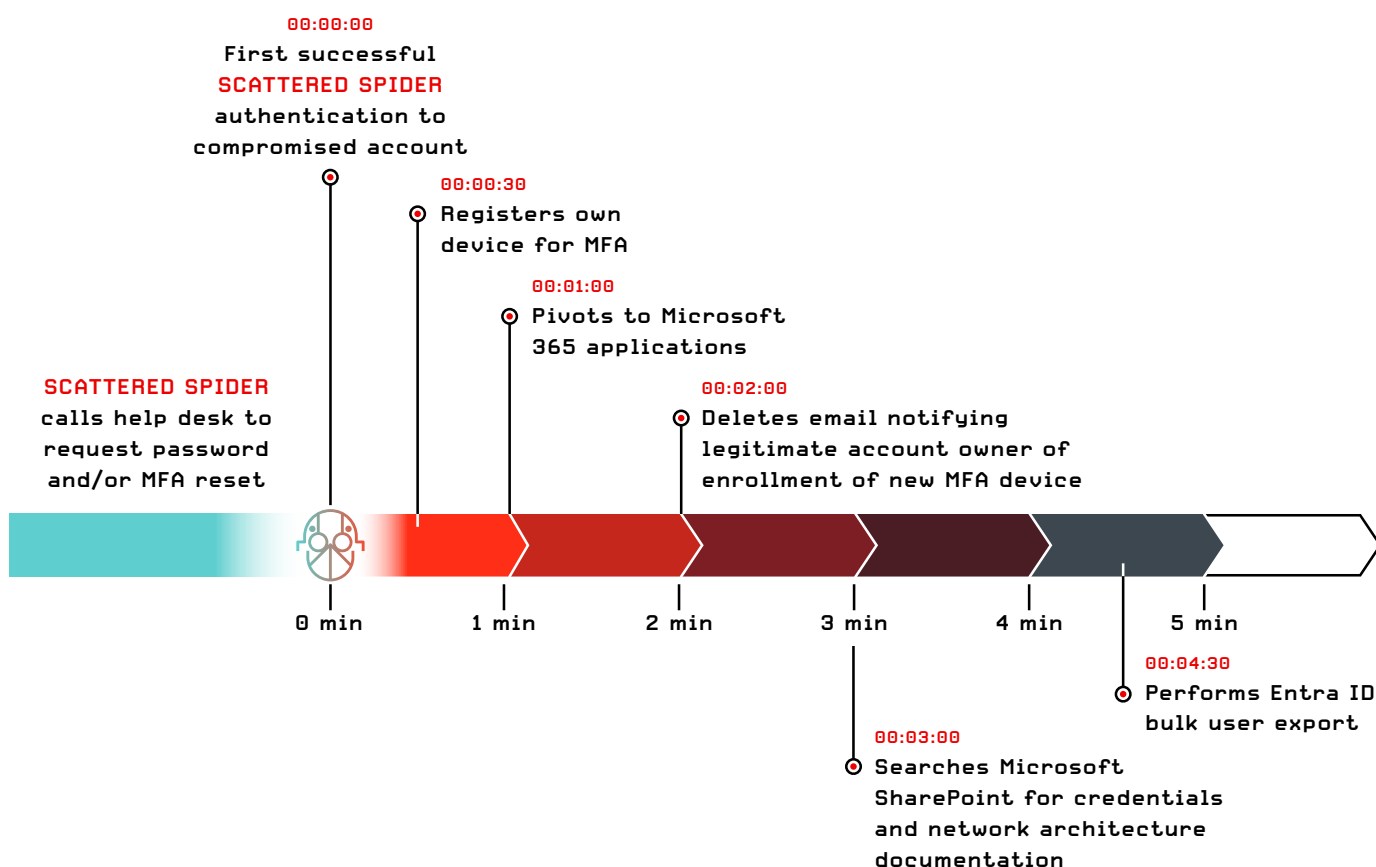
00:00:00
First successful SCATTERED SPIDER authentication to compromised account

00:00:30
Registers own device for MFA

00:01:00
Pivots to Microsoft 365 applications

SCATTERED SPIDER calls help desk to request password and/or MFA reset

00:02:00
Deletes email notifying legitimate account owner of enrollment of new MFA device

0 min

1 min

2 min

3 min

4 min

5 min

00:04:30
Performs Entra ID bulk user export

00:03:00
Searches Microsoft SharePoint for credentials and network architecture documentation